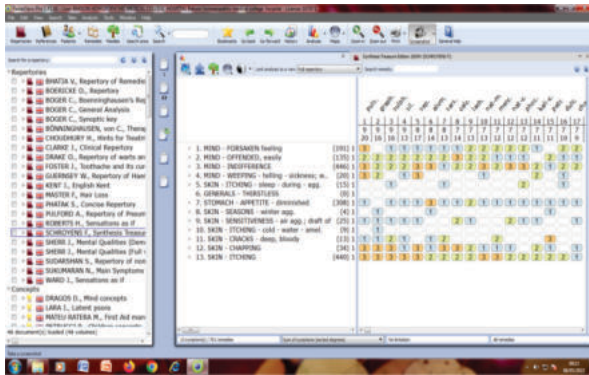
Repertories
BHATIA V., Repertory of Remedie
BOERICKE O., Repertory
BOGER C., Boenninghausen's Re
BOGER C., General Analysis
BOGER C., Synoptic key
BÖNNINGHAUSEN, von C., Thera
CHOUDHURY H., Walks for Readi
CLARKE J., Clinical Repertory
DRAKE G., Repertory of warts an
FOSTER J., Toothache and its cur
GUERNSEY W., Repertory of Haer
KENT J., English Kent
MASTER F., Hair Loss
PHATAK S., Concise Repertory
PULFORD A., Repertory of Pneum
ROBERTS H., Sensations as if
SCHROYENS F., Synthesis Treasure
SHERR J., Mental Qualities (Dem
SHERR J., Mental Qualities (Full
SUDARSHAN S., Repertory of rem
SUKUMARAN N., Main Symptoms
WARD J., Sensations as if
Concepts
DRAGOS D., Mind concepts
LARA L., Latent psora
MATEU RATERA M., First Aid man

1. MIND - FORSAKEN feeling [191] 1
2. MIND - OFFENDED, easily [135] 1
3. MIND - INDIFFERENCE [446] 1
4. MIND - WEEPING - telling - sickness; w... [8] 1
5. SKIN - ITCHING - sleep - during - agg. [15] 1
6. GENERALS - THIRSTLESS [0] 1
7. STOMACH - APPETITE - diminished [308] 1
8. SKIN - SEASONS - winter agg. [4] 1
9. SKIN - SENSITIVENESS - air agg.; draft of [25] 1
10. SKIN - ITCHING - cold - water - amel. [9] 1
11. SKIN - CRACKS - deep, bloody [13] 1
12. SKIN - CHAPPING [34] 1
13. SKIN - ITCHING [440] 1